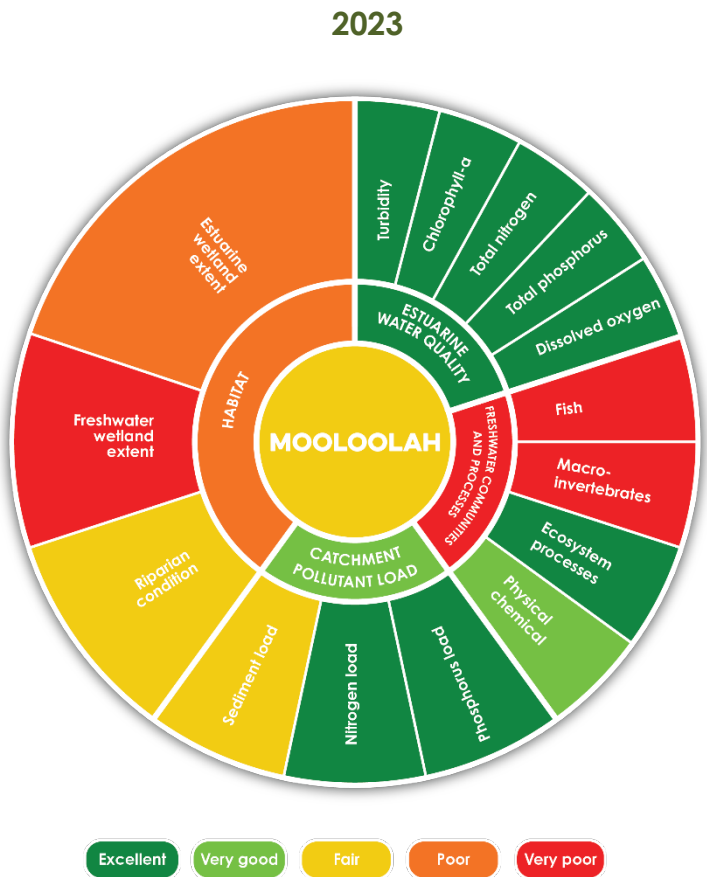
2023

MOOLOOLAH

ESTUARINE WATER QUALITY

Turbidity

Chlorophyll-a

Total nitrogen

Total phosphorus

Dissolved oxygen

FRESHWATER COMMUNITIES AND PROCESSES

Fish

Macro-invertebrates

Ecosystem processes

Physical chemical

CATCHMENT POLLUTANT LOAD

Phosphorus load

Nitrogen load

Sediment load

HABITAT

Riparian condition

Freshwater wetland extent

Estuarine wetland extent

Excellent

Very good

Fair

Poor

Very poor